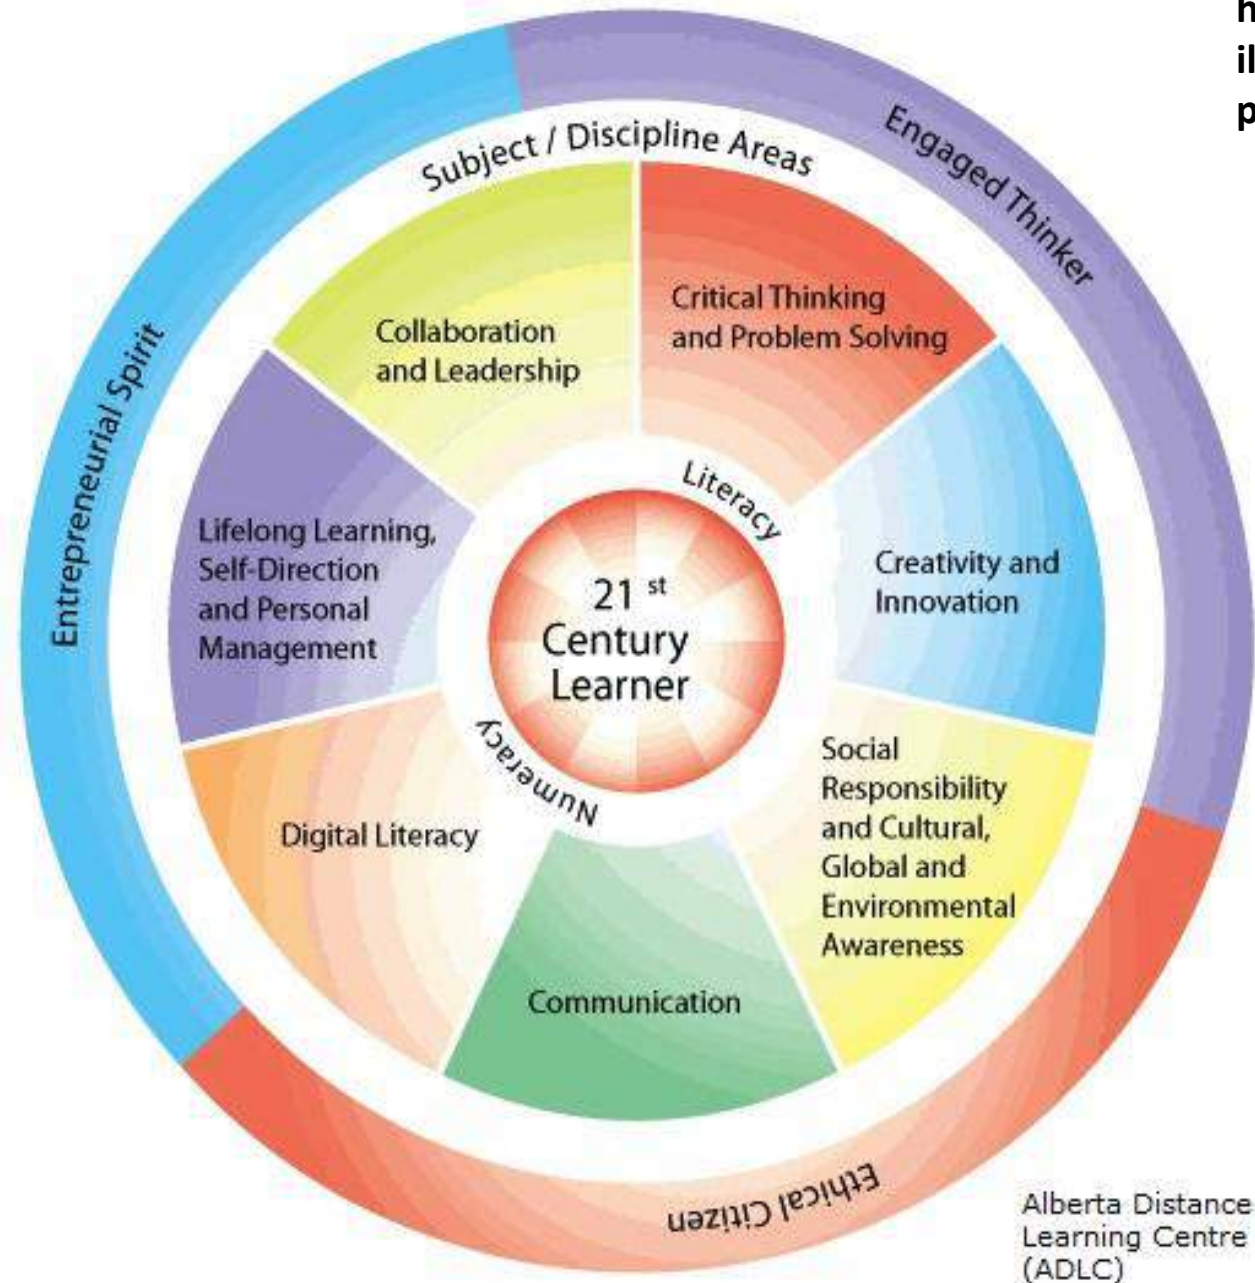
h
il
p

Subject / Discipline Areas

Engaged Thinker

Entrepreneurial Spirit

Collaboration and Leadership

Critical Thinking and Problem Solving

Literacy

Lifelong Learning, Self-Direction and Personal Management

21 st Century Learner

Creativity and Innovation

Numeracy

Digital Literacy

Social Responsibility and Cultural, Global and Environmental Awareness

Communication

Ethical Citizen

Alberta Distance Learning Centre (ADLC)